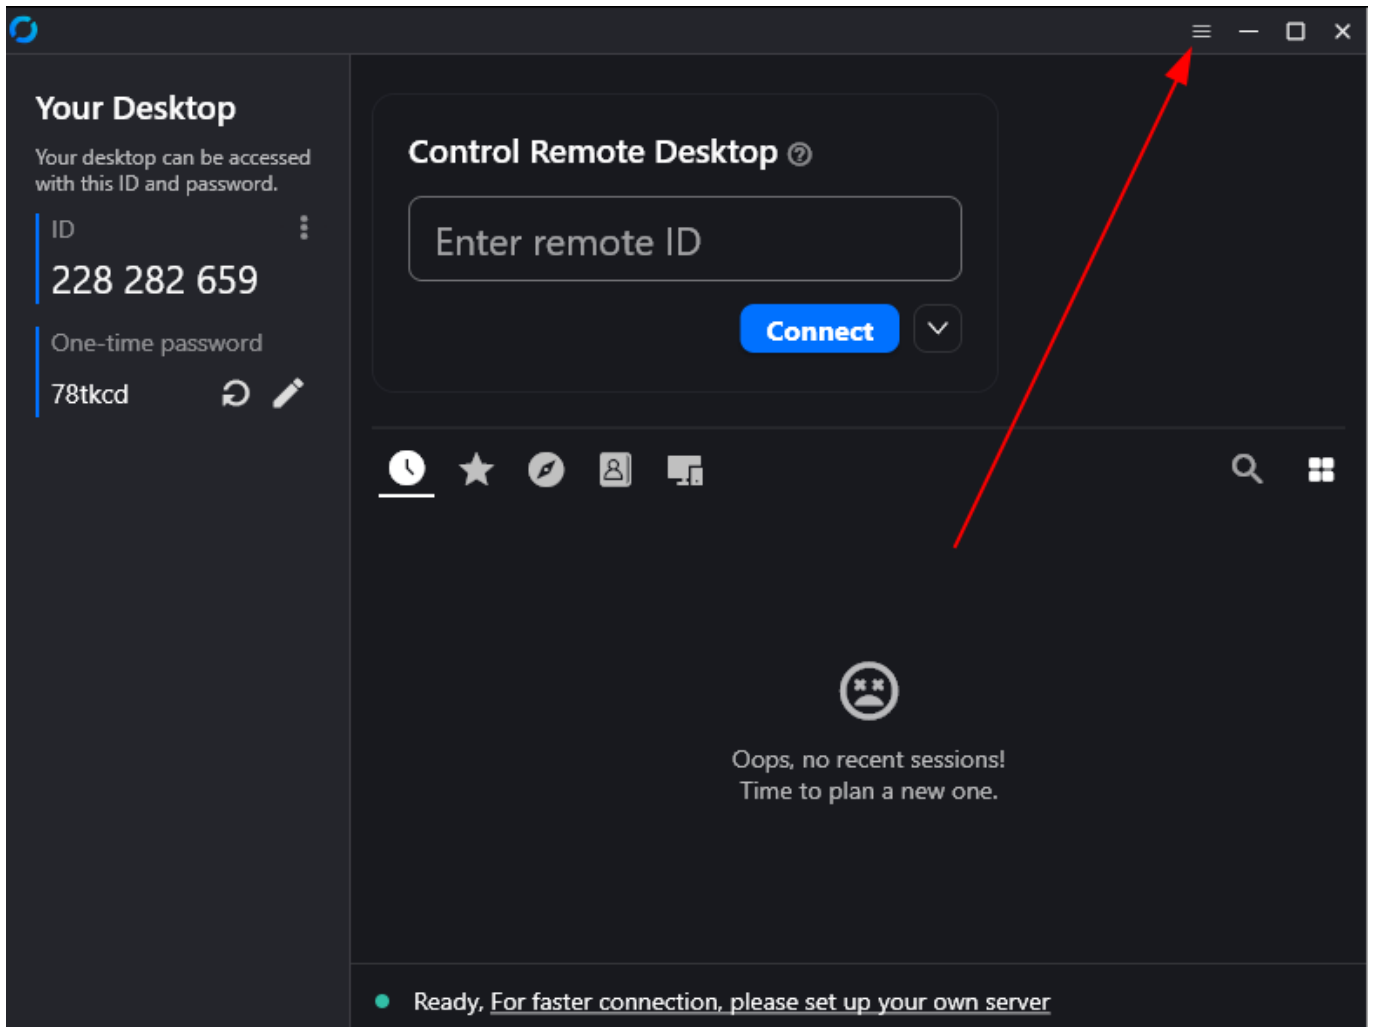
Your Desktop

Your desktop can be accessed with this ID and password.

ID

228 282 659

One-time password

78tkcd

Control Remote Desktop

Enter remote ID

Connect

Oops, no recent sessions!
Time to plan a new one.

Ready, For faster connection, please set up your own server